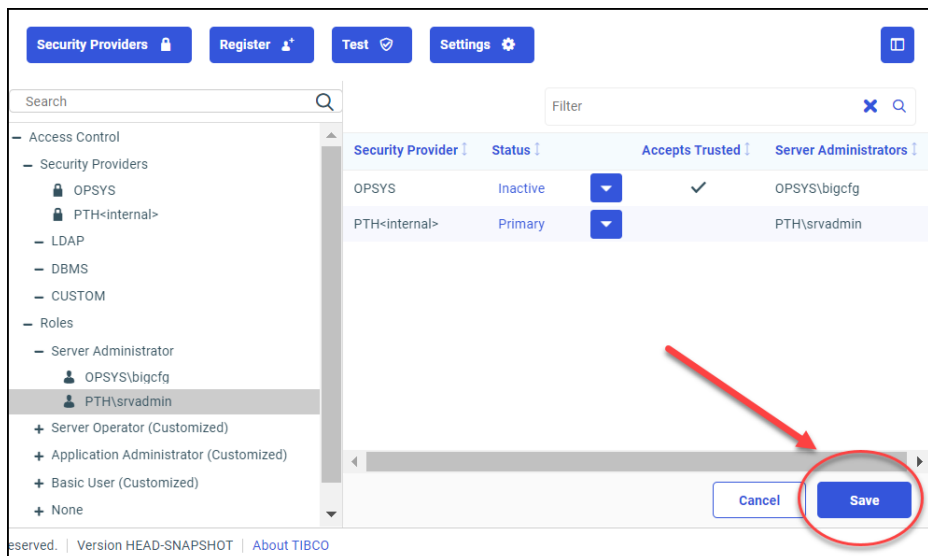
Security Providers Register Test Settings

Search

– Access Control
– Security Providers
OPSYS
PTH<internal>
– LDAP
– DBMS
– CUSTOM
– Roles
– Server Administrator
OPSYS\bigcfg
PTH\srvadmin
+ Server Operator (Customized)
+ Application Administrator (Customized)
+ Basic User (Customized)
+ None

Filter

| Security Provider | Status | Accepts Trusted | Server Administrators |
|---|---|---|---|
| OPSYS | Inactive | ✓ | OPSYS\bigcfg |
| PTH<internal> | Primary | | PTH\srvadmin |

Cancel Save

eserved. | Version HEAD-SNAPSHOT | About TIBCO